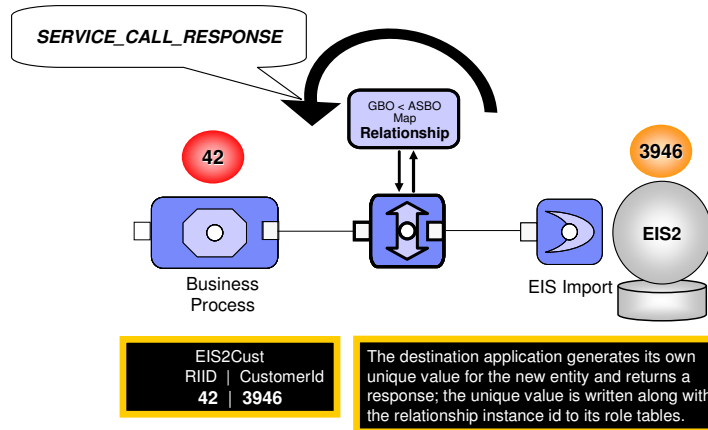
SERVICE_CALL_RESPONSE

GBO < ASBO
Map
Relationship

42

3946

EIS2

Business Process

EIS Import

EIS2Cust
RIID | CustomerId
42 | 3946

The destination application generates its own unique value for the new entity and returns a response; the unique value is written along with the relationship instance id to its role tables.